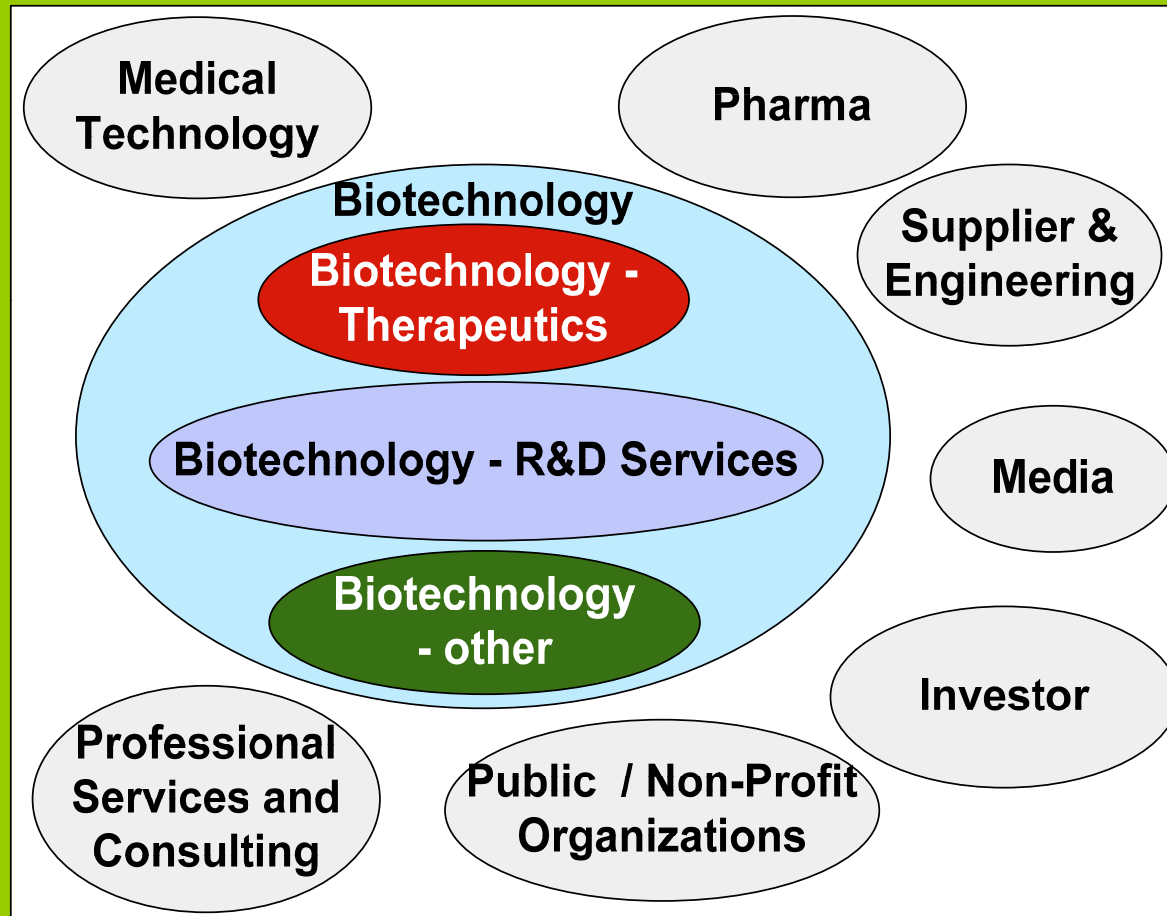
Medical Technology

Pharma

Biotechnology

Biotechnology - Therapeutics

Supplier & Engineering

Biotechnology - R&D Services

Media

Biotechnology - other

Investor

Professional Services and Consulting

Public / Non-Profit Organizations